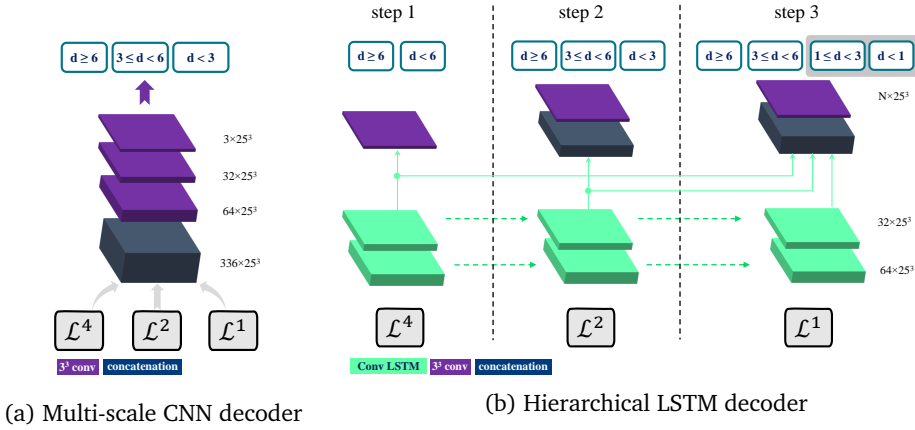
d ≥ 6
3 ≤ d < 6
d < 3

$3\times25^3$
$32\times25^3$
$64\times25^3$
$336\times25^3$

$\mathcal{L}^4$
$\mathcal{L}^2$
$\mathcal{L}^1$

$3^3$ conv
concatenation

(a) Multi-scale CNN decoder

step 1
d ≥ 6
d < 6

step 2
d ≥ 6
3 ≤ d < 6
d < 3

step 3
d ≥ 6
3 ≤ d < 6
1 ≤ d < 3
d < 1

$N\times25^3$
$32\times25^3$
$64\times25^3$

$\mathcal{L}^4$
$\mathcal{L}^2$
$\mathcal{L}^1$

Conv LSTM
$3^3$ conv
concatenation

(b) Hierarchical LSTM decoder